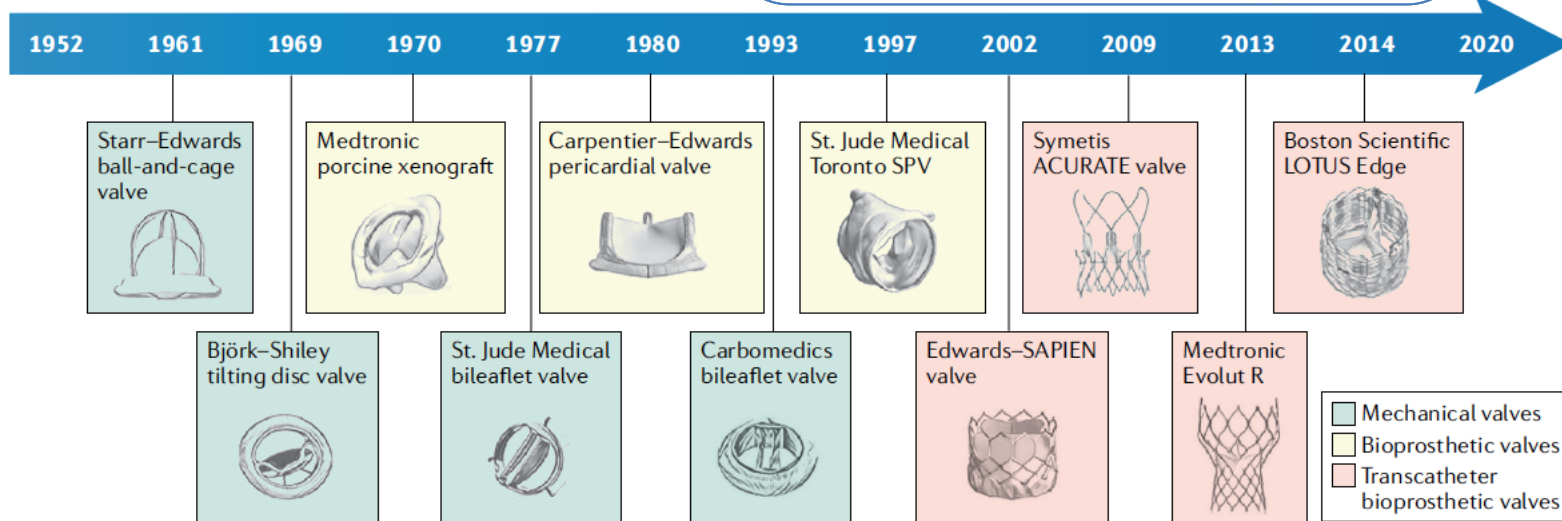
1952 1961 1969 1970 1977 1980 1993 1997 2002 2009 2013 2014 2020

Starr–Edwards ball-and-cage valve

Medtronic porcine xenograft

Carpentier–Edwards pericardial valve

St. Jude Medical Toronto SPV

Symetis ACURATE valve

Boston Scientific LOTUS Edge

Björk–Shiley tilting disc valve

St. Jude Medical bileaflet valve

Carbomedics bileaflet valve

Edwards–SAPIEN valve

Medtronic Evolut R

Mechanical valves
Bioprosthetic valves
Transcatheter bioprosthetic valves